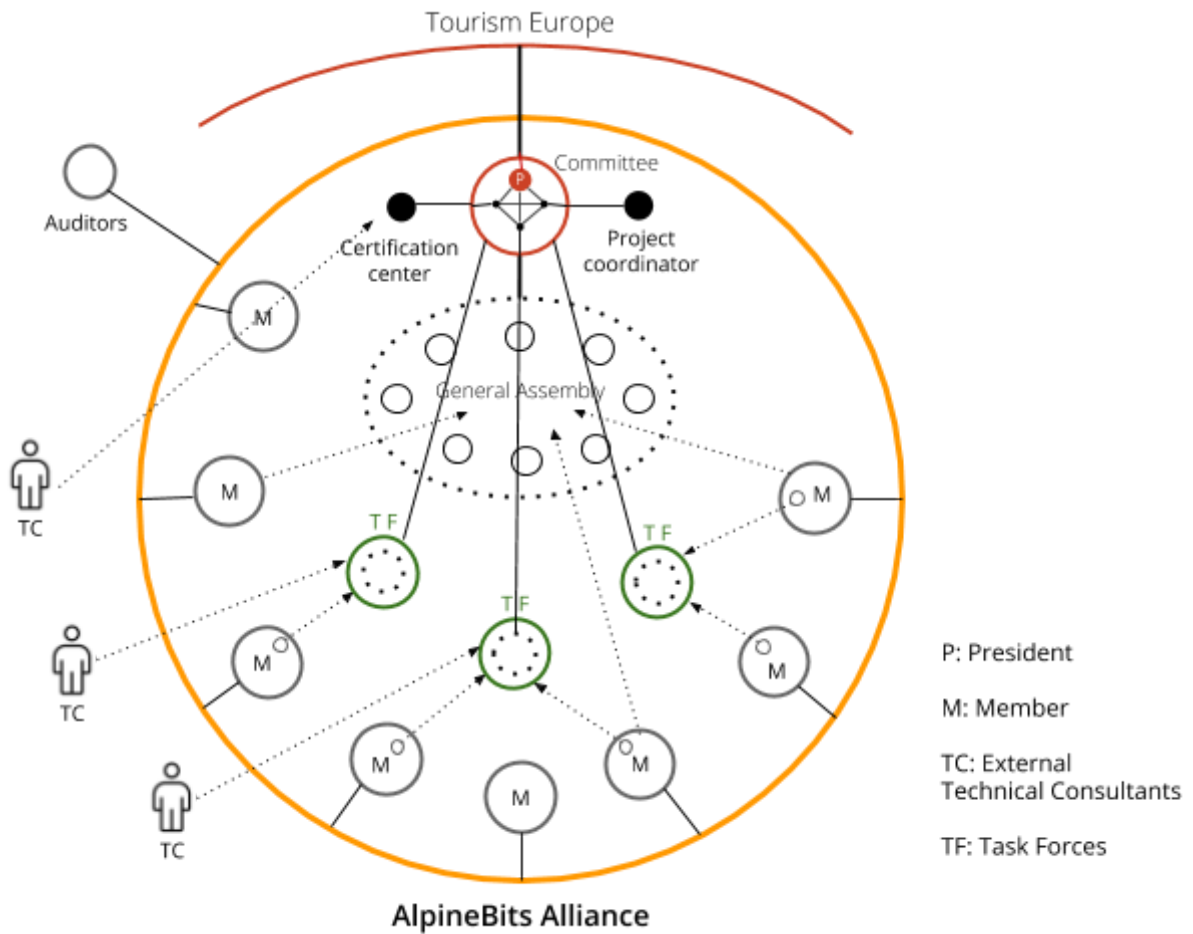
Tourism Europe

Auditors

P

Committee

Certification center

Project coordinator

M

General Assembly

TC

M

M

T F

T F

T F

TC

M

M

TC

M

M

M

M

P: President

M: Member

TC: External Technical Consultants

TF: Task Forces

AlpineBits Alliance